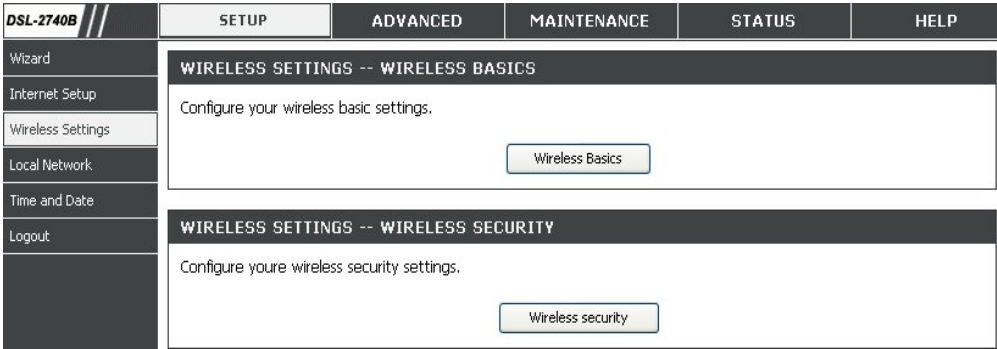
DSL-2740B

SETUP | ADVANCED | MAINTENANCE | STATUS | HELP

Wizard
Internet Setup
Wireless Settings
Local Network
Time and Date
Logout

WIRELESS SETTINGS -- WIRELESS BASICS

Configure your wireless basic settings.

Wireless Basics

WIRELESS SETTINGS -- WIRELESS SECURITY

Configure youre wireless security settings.

Wireless security